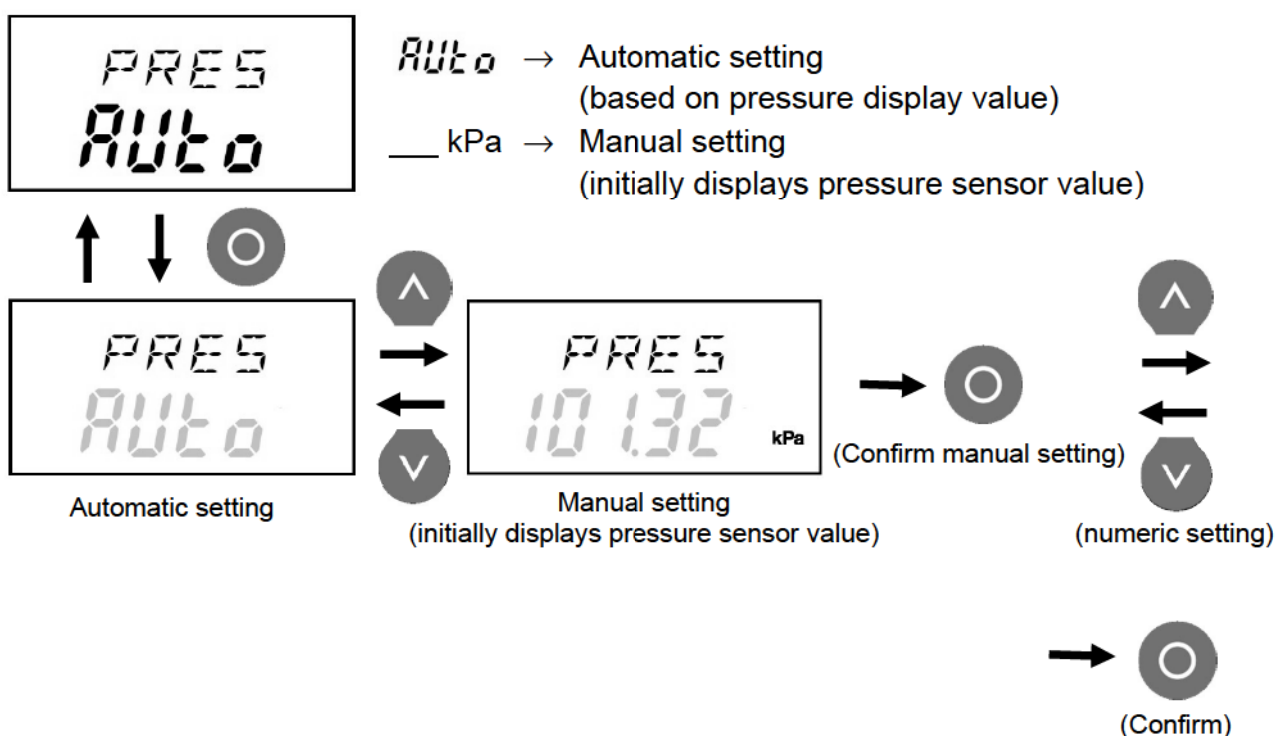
PRES
AUto

AUto → Automatic setting
(based on pressure display value)
___ kPa → Manual setting
(initially displays pressure sensor value)

PRES
AUto

Automatic setting

PRES
101.32 kPa

Manual setting
(initially displays pressure sensor value)

(Confirm manual setting)

(numeric setting)

(Confirm)